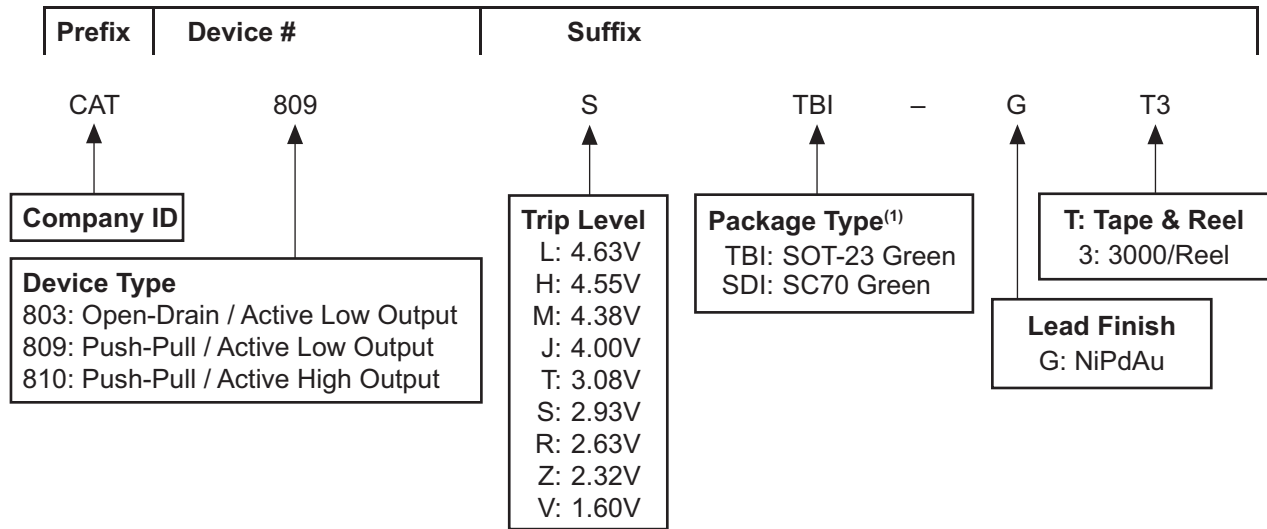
Prefix Device # Suffix

CAT 809 S TBI – G T3

Company ID

Device Type
803: Open-Drain / Active Low Output
809: Push-Pull / Active Low Output
810: Push-Pull / Active High Output

Trip Level
L: 4.63V
H: 4.55V
M: 4.38V
J: 4.00V
T: 3.08V
S: 2.93V
R: 2.63V
Z: 2.32V
V: 1.60V

Package Type$^{(1)}$
TBI: SOT-23 Green
SDI: SC70 Green

Lead Finish
G: NiPdAu

T: Tape & Reel
3: 3000/Reel